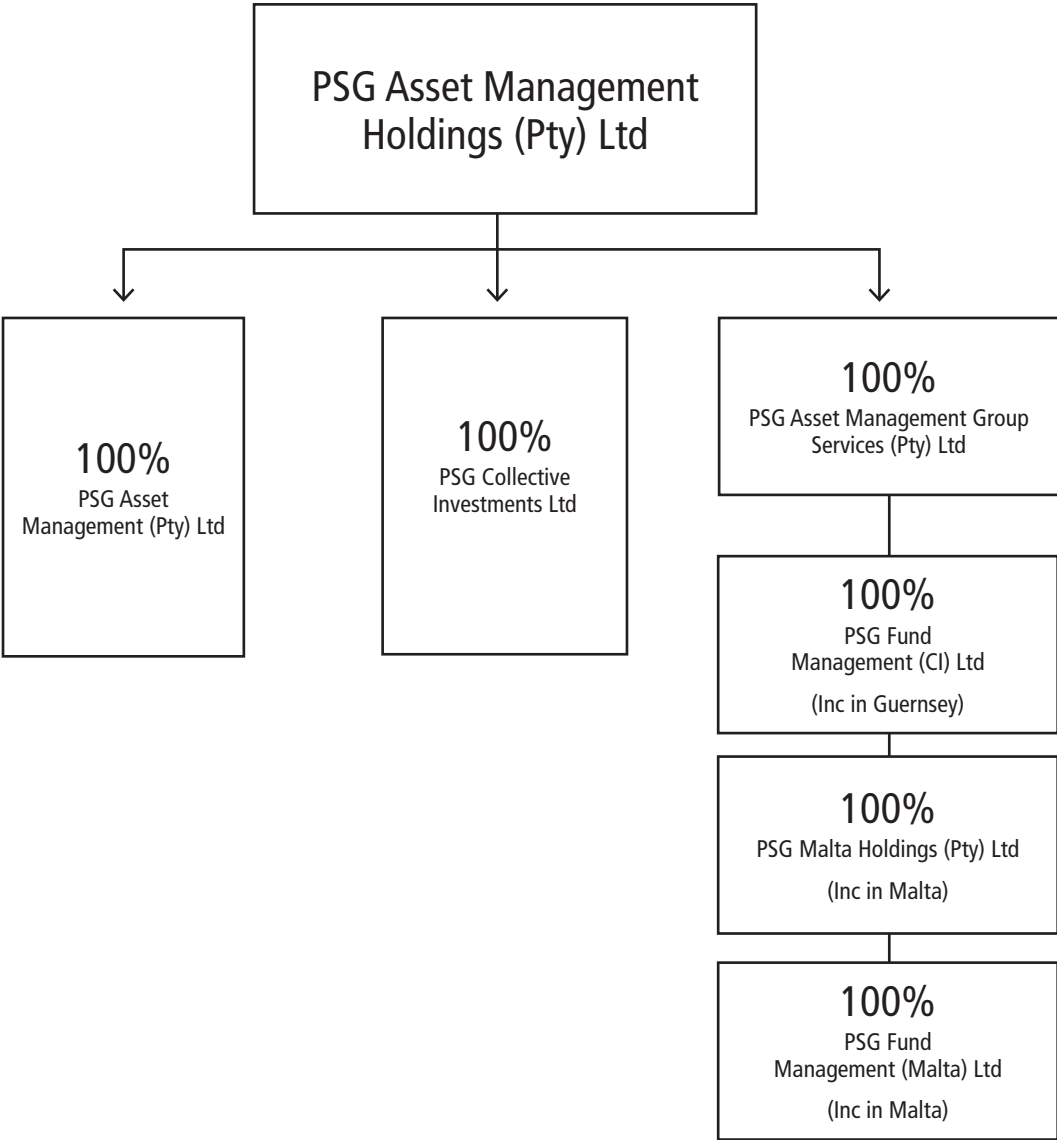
PSG Asset Management Holdings (Pty) Ltd

100%
PSG Asset Management (Pty) Ltd

100%
PSG Collective Investments Ltd

100%
PSG Asset Management Group Services (Pty) Ltd

100%
PSG Fund Management (CI) Ltd
(Inc in Guernsey)

100%
PSG Malta Holdings (Pty) Ltd
(Inc in Malta)

100%
PSG Fund Management (Malta) Ltd
(Inc in Malta)